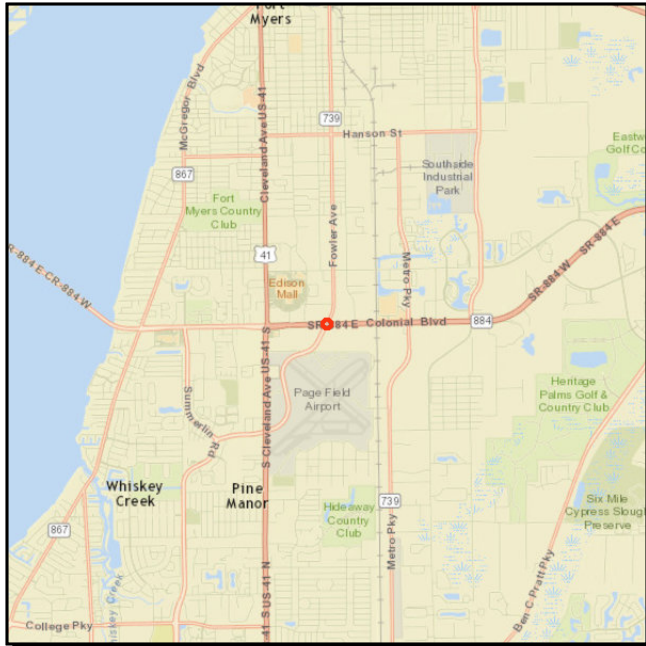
Fort Myers
McGregor Blvd
739
Hanson St
Southside Industrial Park
Eastw Golf Co
867
Fort Myers Country Club
Cleveland Ave US-41
41
Fowler Ave
Metro Pky
SR-884 E CR-884 W
Edison Mall
SR-884 E Colonial Blvd
884
SR-884 W SR-884 E
Page Field Airport
Summerlin Rd
Heritage Palms Golf & Country Club
S Cleveland Ave US-41 S
Whiskey Creek
Pine Manor
739
Hideaway Country Club
Six Mile Cypress Slough Preserve
867
Whiskey Creek
Ben C Pratt Pky
College Pky
41 S US-41 N